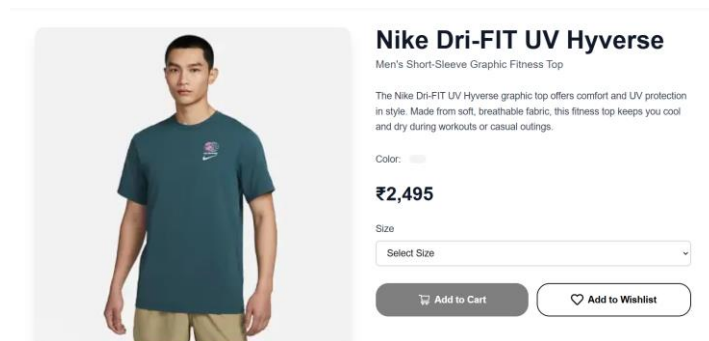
Nike Dri-FIT UV Hyverse

Men's Short-Sleeve Graphic Fitness Top

The Nike Dri-FIT UV Hyverse graphic top offers comfort and UV protection in style. Made from soft, breathable fabric, this fitness top keeps you cool and dry during workouts or casual outings.

Color:

₹2,495

Size

Select Size

Add to Cart

Add to Wishlist